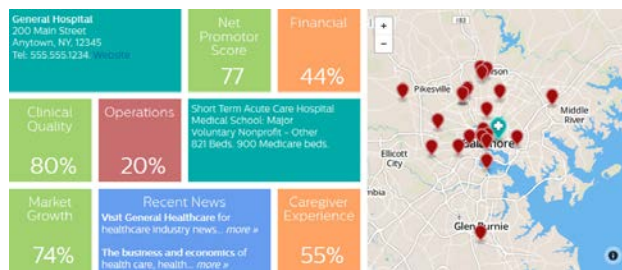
General Hospital
200 Main Street
Anytown, NY, 12345
Tel: 555.555.1234 Website

Net Promotor Score
77

Financial
44%

Clinical Quality
80%

Operations
20%

Short Term Acute Care Hospital
Medical School: Major
Voluntary Nonprofit - Other
821 Beds. 900 Medicare beds.

Market Growth
74%

Recent News
Visit General Healthcare for healthcare industry news... more »
The business and economics of health care, health... more »

Caregiver Experience
55%

+
−
Pikesville
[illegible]son
Middle River
Ellicott City
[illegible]mbia
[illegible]altimore
Glen Burnie